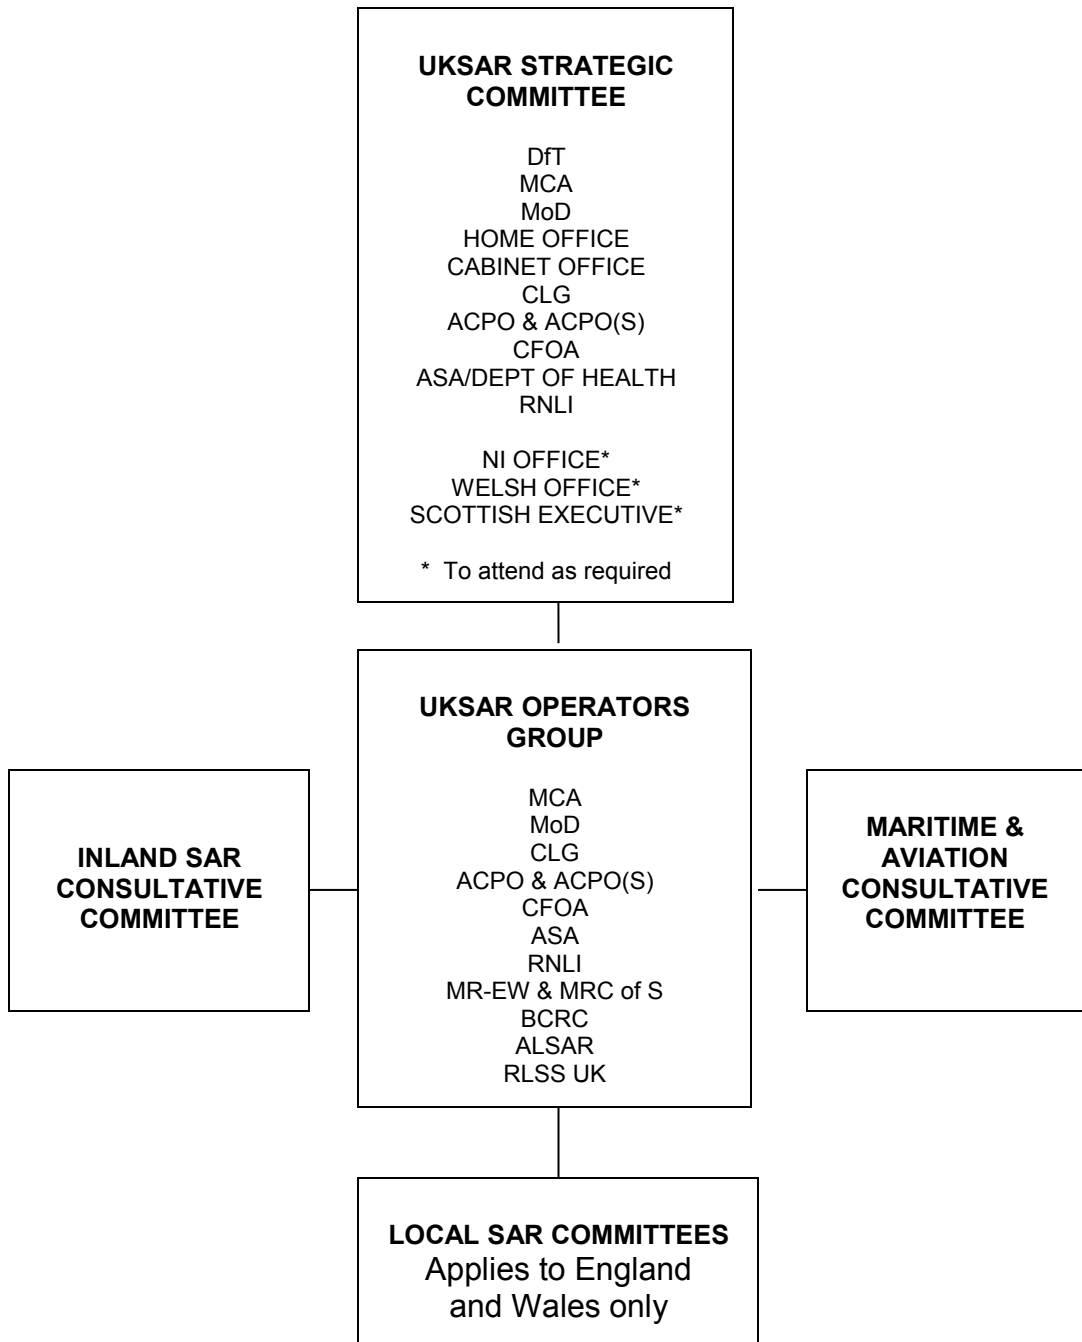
UKSAR STRATEGIC COMMITTEE

DfT
MCA
MoD
HOME OFFICE
CABINET OFFICE
CLG
ACPO & ACPO(S)
CFOA
ASA/DEPT OF HEALTH
RNLI

NI OFFICE*
WELSH OFFICE*
SCOTTISH EXECUTIVE*

* To attend as required

UKSAR OPERATORS GROUP

MCA
MoD
CLG
ACPO & ACPO(S)
CFOA
ASA
RNLI
MR-EW & MRC of S
BCRC
ALSAR
RLSS UK

INLAND SAR CONSULTATIVE COMMITTEE

MARITIME & AVIATION CONSULTATIVE COMMITTEE

LOCAL SAR COMMITTEES
Applies to England and Wales only